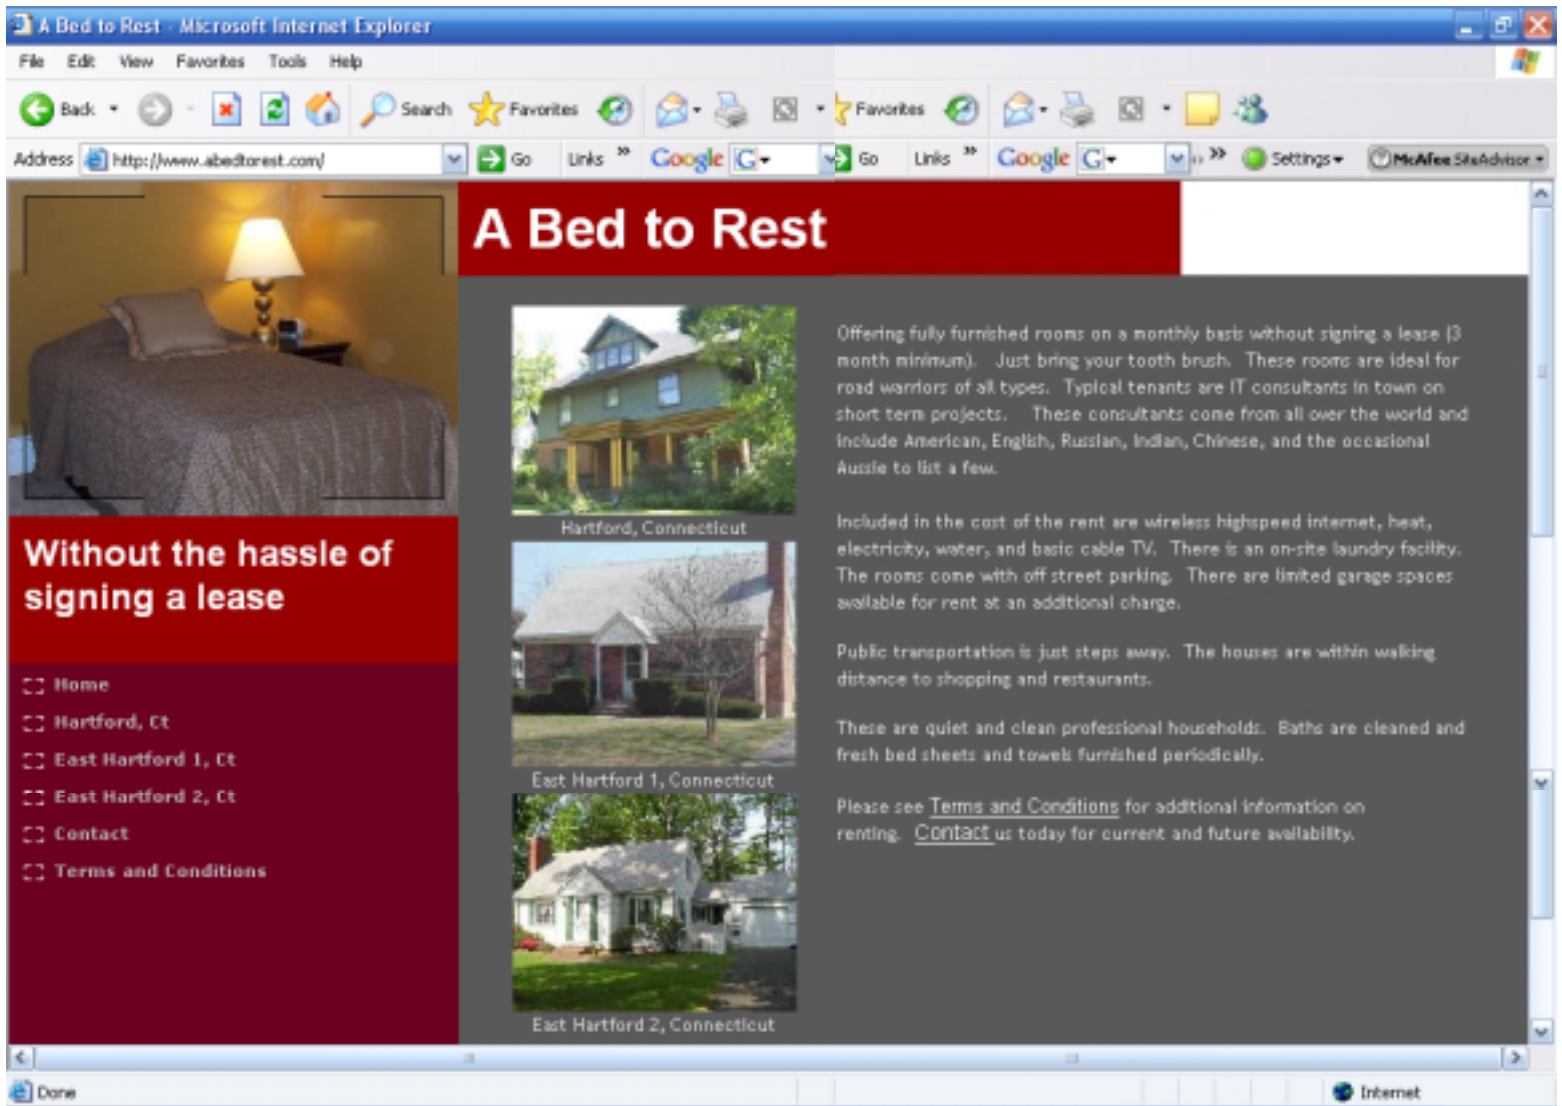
A Bed to Rest - Microsoft Internet Explorer

File Edit View Favorites Tools Help

Back Search Favorites Favorites

Address http://www.abedtorest.com/ Go Links » Google G Go Links » Google G » Settings McAfee SiteAdvisor

A Bed to Rest

Without the hassle of signing a lease

Home
Hartford, Ct
East Hartford 1, Ct
East Hartford 2, Ct
Contact
Terms and Conditions

Hartford, Connecticut

East Hartford 1, Connecticut

East Hartford 2, Connecticut

Offering fully furnished rooms on a monthly basis without signing a lease (3 month minimum). Just bring your tooth brush. These rooms are ideal for road warriors of all types. Typical tenants are IT consultants in town on short term projects. These consultants come from all over the world and include American, English, Russian, Indian, Chinese, and the occasional Aussie to list a few.

Included in the cost of the rent are wireless highspeed internet, heat, electricity, water, and basic cable TV. There is an on-site laundry facility. The rooms come with off street parking. There are limited garage spaces available for rent at an additional charge.

Public transportation is just steps away. The houses are within walking distance to shopping and restaurants.

These are quiet and clean professional households. Baths are cleaned and fresh bed sheets and towels furnished periodically.

Please see Terms and Conditions for additional information on renting. Contact us today for current and future availability.

Done Internet